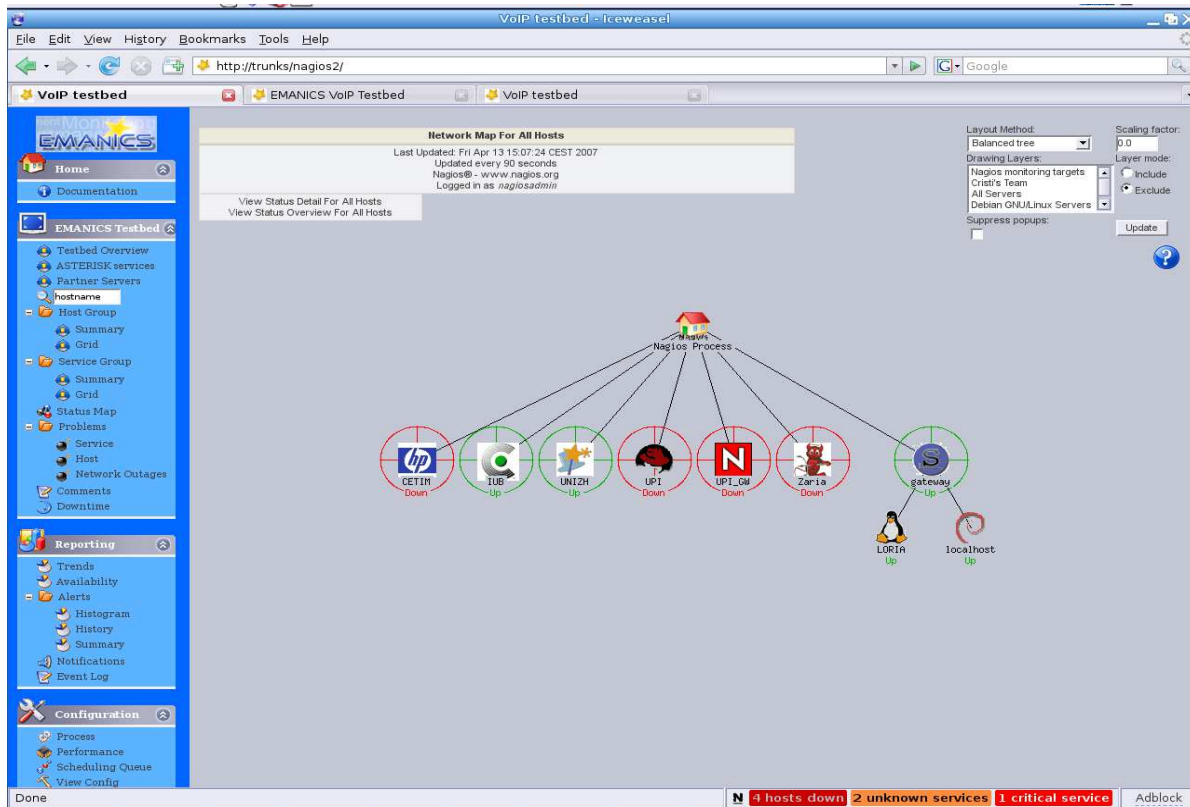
VoIP testbed - Iceweasel

File Edit View History Bookmarks Tools Help

http://trunks/nagios2/

Google

VoIP testbed | EMANICS VoIP Testbed | VoIP testbed

EMANICS

Home

Documentation

EMANICS Testbed

Testbed Overview
ASTERISK services
Partner Servers
hostname
Host Group
Summary
Grid
Service Group
Summary
Grid
Status Map
Problems
Service
Host
Network Outages
Comments
Downtime

Reporting

Trends
Availability
Alerts
Histogram
History
Summary
Notifications
Event Log

Configuration

Process
Performance
Scheduling Queue
View Config

Network Map For All Hosts

Last Updated: Fri Apr 13 15:07:24 CEST 2007
Updated every 90 seconds
Nagios® - www.nagios.org
Logged in as nagiosadmin

View Status Detail For All Hosts
View Status Overview For All Hosts

Layout Method:
Balanced tree
Drawing Layers:
Nagios monitoring targets
Cristi's Team
All Servers
Debian GNU/Linux Servers
Suppress popups:

Scaling factor:
0.0
Layer mode:
Include
Exclude

Update

Nagios Process

CETIM
Down

IUB
Up

UNIZH
Up

UPI
Down

UPI_GW
Down

Zaria
Down

gateway
Up

LORIA
Up

localhost
Up

Done

N 4 hosts down 2 unknown services 1 critical service

Adblock